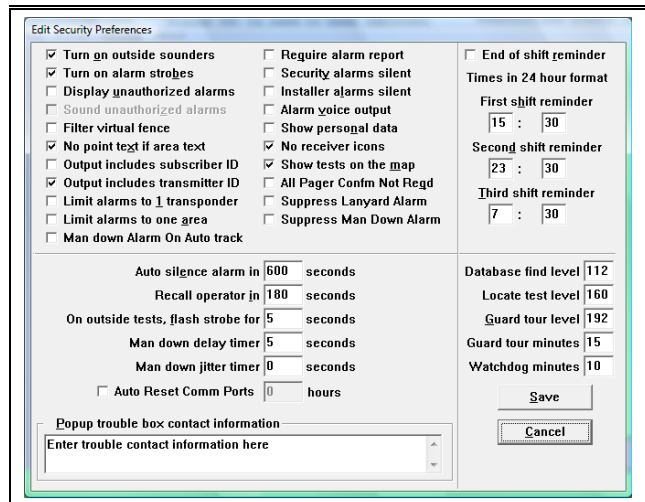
Edit Security Preferences

☑ Turn on outside sounders
☑ Turn on alarm strobes
☐ Display unauthorized alarms
☐ Sound unauthorized alarms
☐ Filter virtual fence
☑ No point text if area text
☐ Output includes subscriber ID
☑ Output includes transmitter ID
☐ Limit alarms to 1 transponder
☐ Limit alarms to one area
☐ Man down Alarm On Auto track

☐ Require alarm report
☐ Security alarms silent
☐ Installer alarms silent
☐ Alarm voice output
☐ Show personal data
☑ No receiver icons
☑ Show tests on the map
☐ All Pager Confm Not Reqd
☐ Suppress Lanyard Alarm
☐ Suppress Man Down Alarm

☐ End of shift reminder
Times in 24 hour format
First shift reminder
15 : 30
Second shift reminder
23 : 30
Third shift reminder
7 : 30

Auto silence alarm in 600 seconds
Recall operator in 180 seconds
On outside tests, flash strobe for 5 seconds
Man down delay timer 5 seconds
Man down jitter timer 0 seconds
☐ Auto Reset Comm Ports 0 hours

Database find level 112
Locate test level 160
Guard tour level 192
Guard tour minutes 15
Watchdog minutes 10

Save
Cancel

Popup trouble box contact information
Enter trouble contact information here